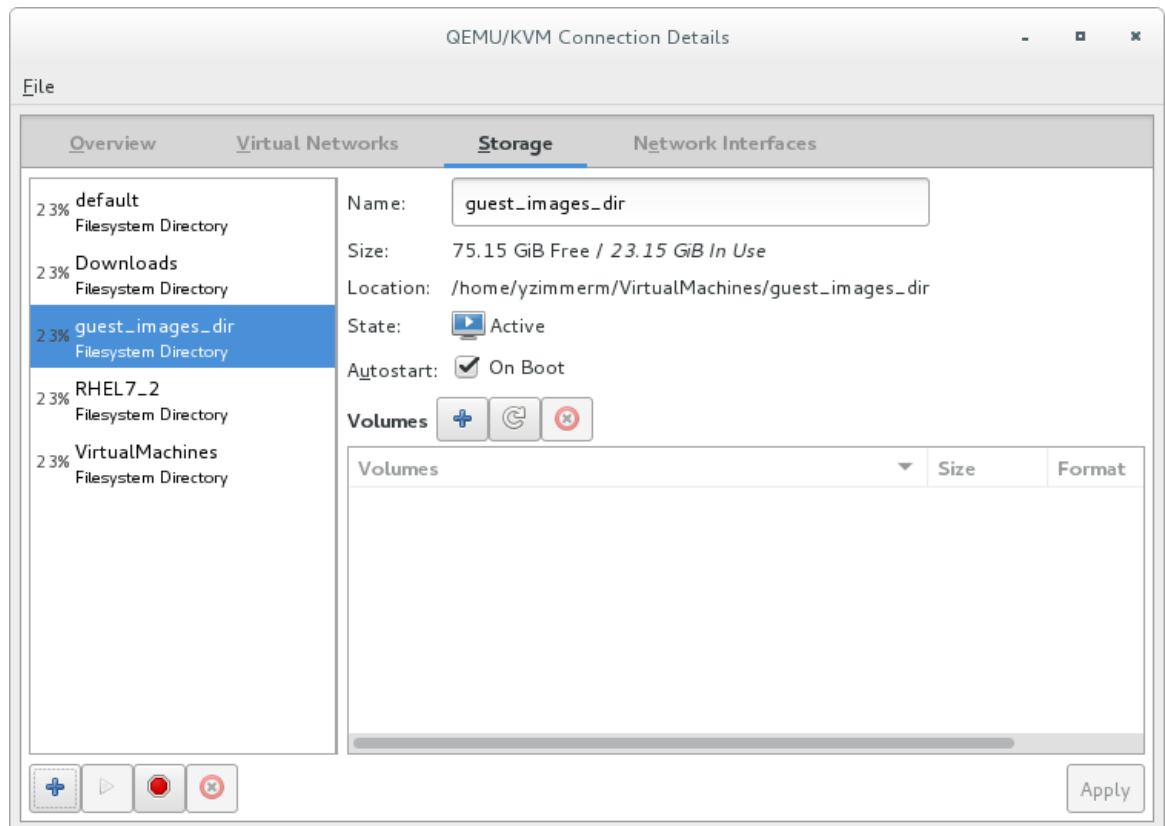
QEMU/KVM Connection Details

File

Overview  Virtual Networks  Storage  Network Interfaces

23% default
Filesystem Directory
23% Downloads
Filesystem Directory
23% guest_images_dir
Filesystem Directory
23% RHEL7_2
Filesystem Directory
23% VirtualMachines
Filesystem Directory

Name: guest_images_dir
Size: 75.15 GiB Free / 23.15 GiB In Use
Location: /home/yzimmerm/VirtualMachines/guest_images_dir
State: Active
Autostart: On Boot
Volumes

| Volumes | Size | Format |
|---|---|---|

Apply